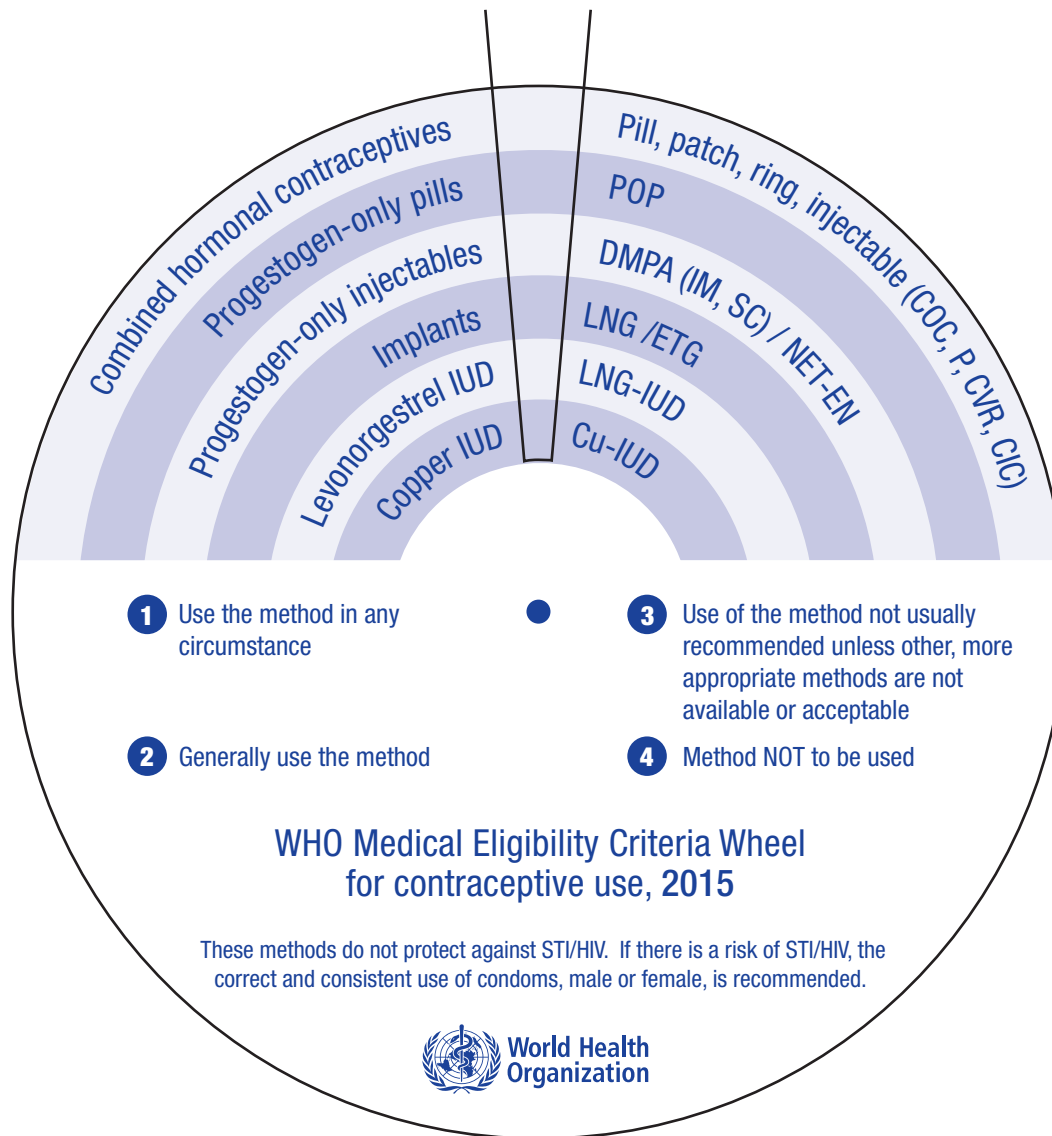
Combined hormonal contraceptives
Progestogen-only pills
Progestogen-only injectables
Implants
Levonorgestrel IUD
Copper IUD

Pill, patch, ring, injectable (COC, P, CVR, CIC)
POP
DMPA (IM, SC) / NET-EN
LNG /ETG
LNG-IUD
Cu-IUD

1 Use the method in any circumstance

2 Generally use the method

3 Use of the method not usually recommended unless other, more appropriate methods are not available or acceptable

4 Method NOT to be used

WHO Medical Eligibility Criteria Wheel for contraceptive use, 2015

These methods do not protect against STI/HIV. If there is a risk of STI/HIV, the correct and consistent use of condoms, male or female, is recommended.

World Health Organization